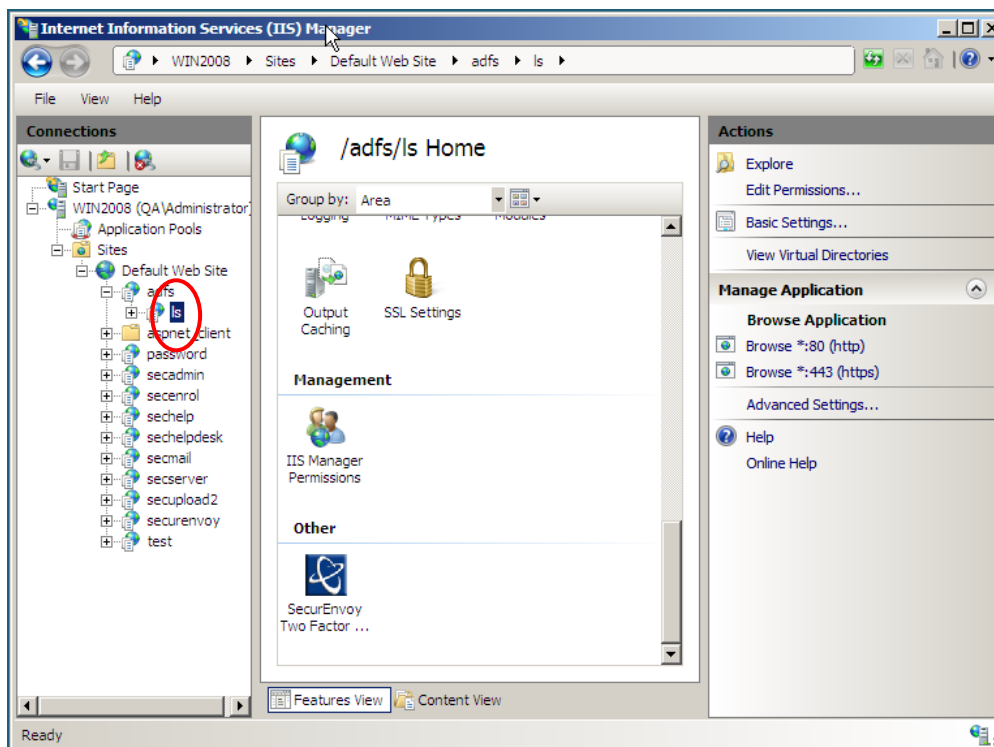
Internet Information Services (IIS) Manager

WIN2008 ▸ Sites ▸ Default Web Site ▸ adfs ▸ ls ▸

File View Help

Connections

Start Page
WIN2008 (QA\Administrator)
Application Pools
Sites
Default Web Site
adfs
ls
aspnet_client
password
secadmin
secenrol
sechelp
sechelpdesk
secmail
secserver
secupload2
securenvoy
test

/adfs/ls Home

Group by: Area

Logging MIME Types Modules

Output Caching

SSL Settings

Management

IIS Manager Permissions

Other

SecurEnvoy Two Factor ...

Features View Content View

Actions

Explore
Edit Permissions...
Basic Settings...
View Virtual Directories

Manage Application
Browse Application
Browse *:80 (http)
Browse *:443 (https)
Advanced Settings...

Help
Online Help

Ready